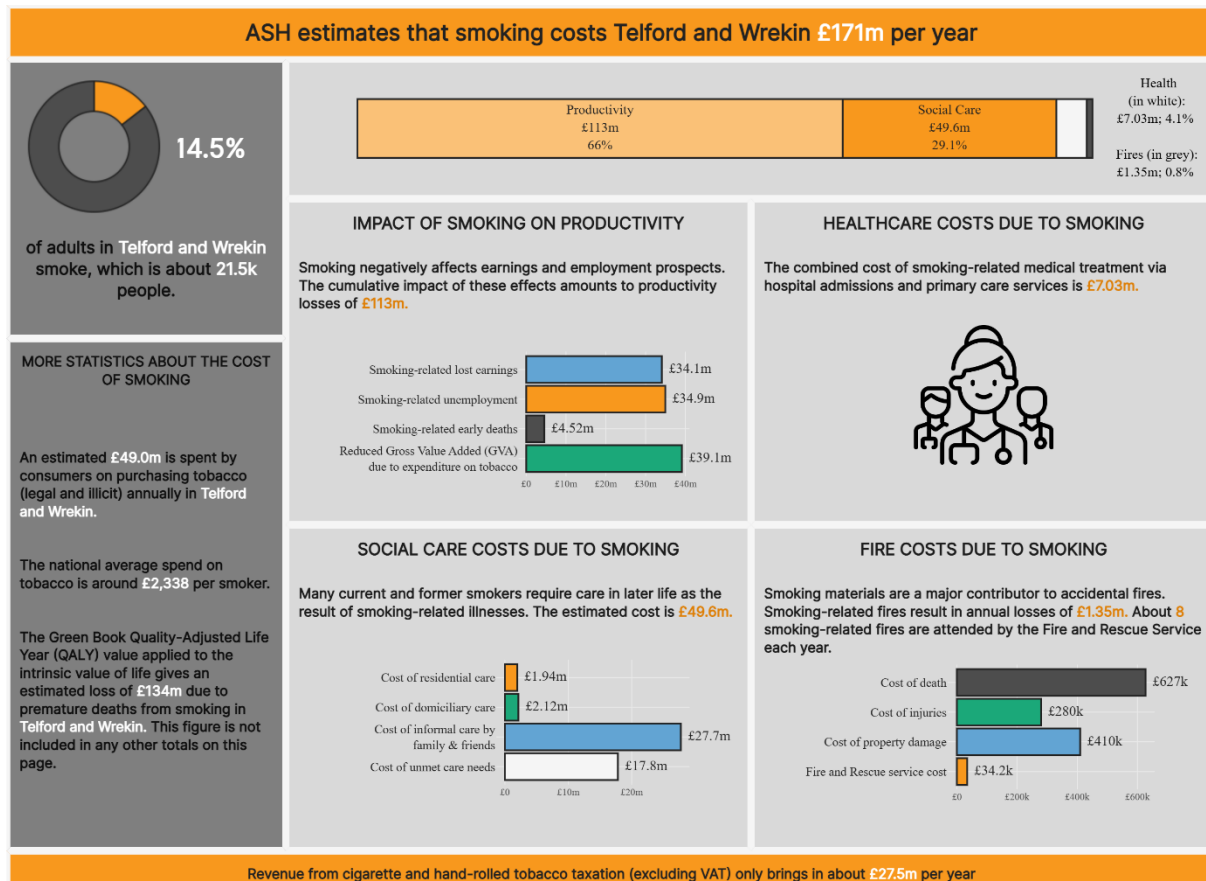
ASH estimates that smoking costs Telford and Wrekin £171m per year

14.5%

of adults in Telford and Wrekin smoke, which is about 21.5k people.

Productivity
£113m
66%

Social Care
£49.6m
29.1%

Health (in white): £7.03m; 4.1%

Fires (in grey): £1.35m; 0.8%

MORE STATISTICS ABOUT THE COST OF SMOKING

An estimated £49.0m is spent by consumers on purchasing tobacco (legal and illicit) annually in Telford and Wrekin.

The national average spend on tobacco is around £2,338 per smoker.

The Green Book Quality-Adjusted Life Year (QALY) value applied to the intrinsic value of life gives an estimated loss of £134m due to premature deaths from smoking in Telford and Wrekin. This figure is not included in any other totals on this page.

IMPACT OF SMOKING ON PRODUCTIVITY

Smoking negatively affects earnings and employment prospects. The cumulative impact of these effects amounts to productivity losses of £113m.

| | |
|---|---|
| Smoking-related lost earnings | £34.1m |
| Smoking-related unemployment | £34.9m |
| Smoking-related early deaths | £4.52m |
| Reduced Gross Value Added (GVA) due to expenditure on tobacco | £39.1m |

£0 £10m £20m £30m £40m

HEALTHCARE COSTS DUE TO SMOKING

The combined cost of smoking-related medical treatment via hospital admissions and primary care services is £7.03m.

SOCIAL CARE COSTS DUE TO SMOKING

Many current and former smokers require care in later life as the result of smoking-related illnesses. The estimated cost is £49.6m.

| | |
|---|---|
| Cost of residential care | £1.94m |
| Cost of domiciliary care | £2.12m |
| Cost of informal care by family & friends | £27.7m |
| Cost of unmet care needs | £17.8m |

£0 £10m £20m

FIRE COSTS DUE TO SMOKING

Smoking materials are a major contributor to accidental fires. Smoking-related fires result in annual losses of £1.35m. About 8 smoking-related fires are attended by the Fire and Rescue Service each year.

| | |
|---|---|
| Cost of death | £627k |
| Cost of injuries | £280k |
| Cost of property damage | £410k |
| Fire and Rescue service cost | £34.2k |

£0 £200k £400k £600k

Revenue from cigarette and hand-rolled tobacco taxation (excluding VAT) only brings in about £27.5m per year